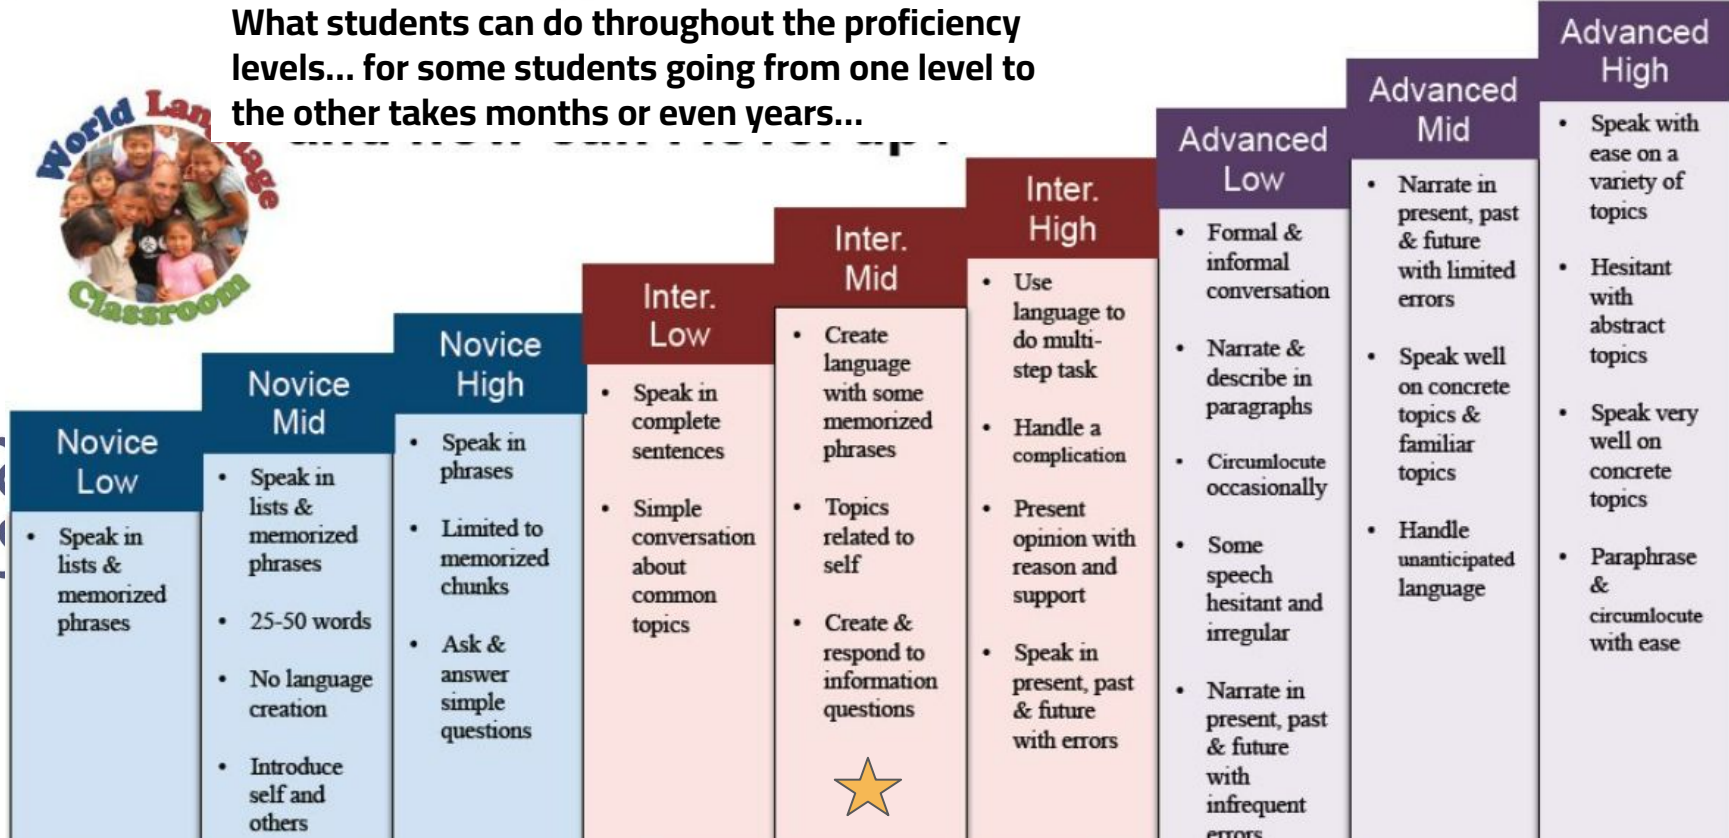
What students can do throughout the proficiency levels... for some students going from one level to the other takes months or even years...

World Language Classroom

Novice Low
- Speak in lists & memorized phrases

Novice Mid
- Speak in lists & memorized phrases
- 25-50 words
- No language creation
- Introduce self and others

Novice High
- Speak in phrases
- Limited to memorized chunks
- Ask & answer simple questions

Inter. Low
- Speak in complete sentences
- Simple conversation about common topics

Inter. Mid
- Create language with some memorized phrases
- Topics related to self
- Create & respond to information questions

Inter. High
- Use language to do multi-step task
- Handle a complication
- Present opinion with reason and support
- Speak in present, past & future with errors

Advanced Low
- Formal & informal conversation
- Narrate & describe in paragraphs
- Circumlocute occasionally
- Some speech hesitant and irregular
- Narrate in present, past & future with infrequent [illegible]

Advanced Mid
- Narrate in present, past & future with limited errors
- Speak well on concrete topics & familiar topics
- Handle unanticipated language

Advanced High
- Speak with ease on a variety of topics
- Hesitant with abstract topics
- Speak very well on concrete topics
- Paraphrase & circumlocute with ease